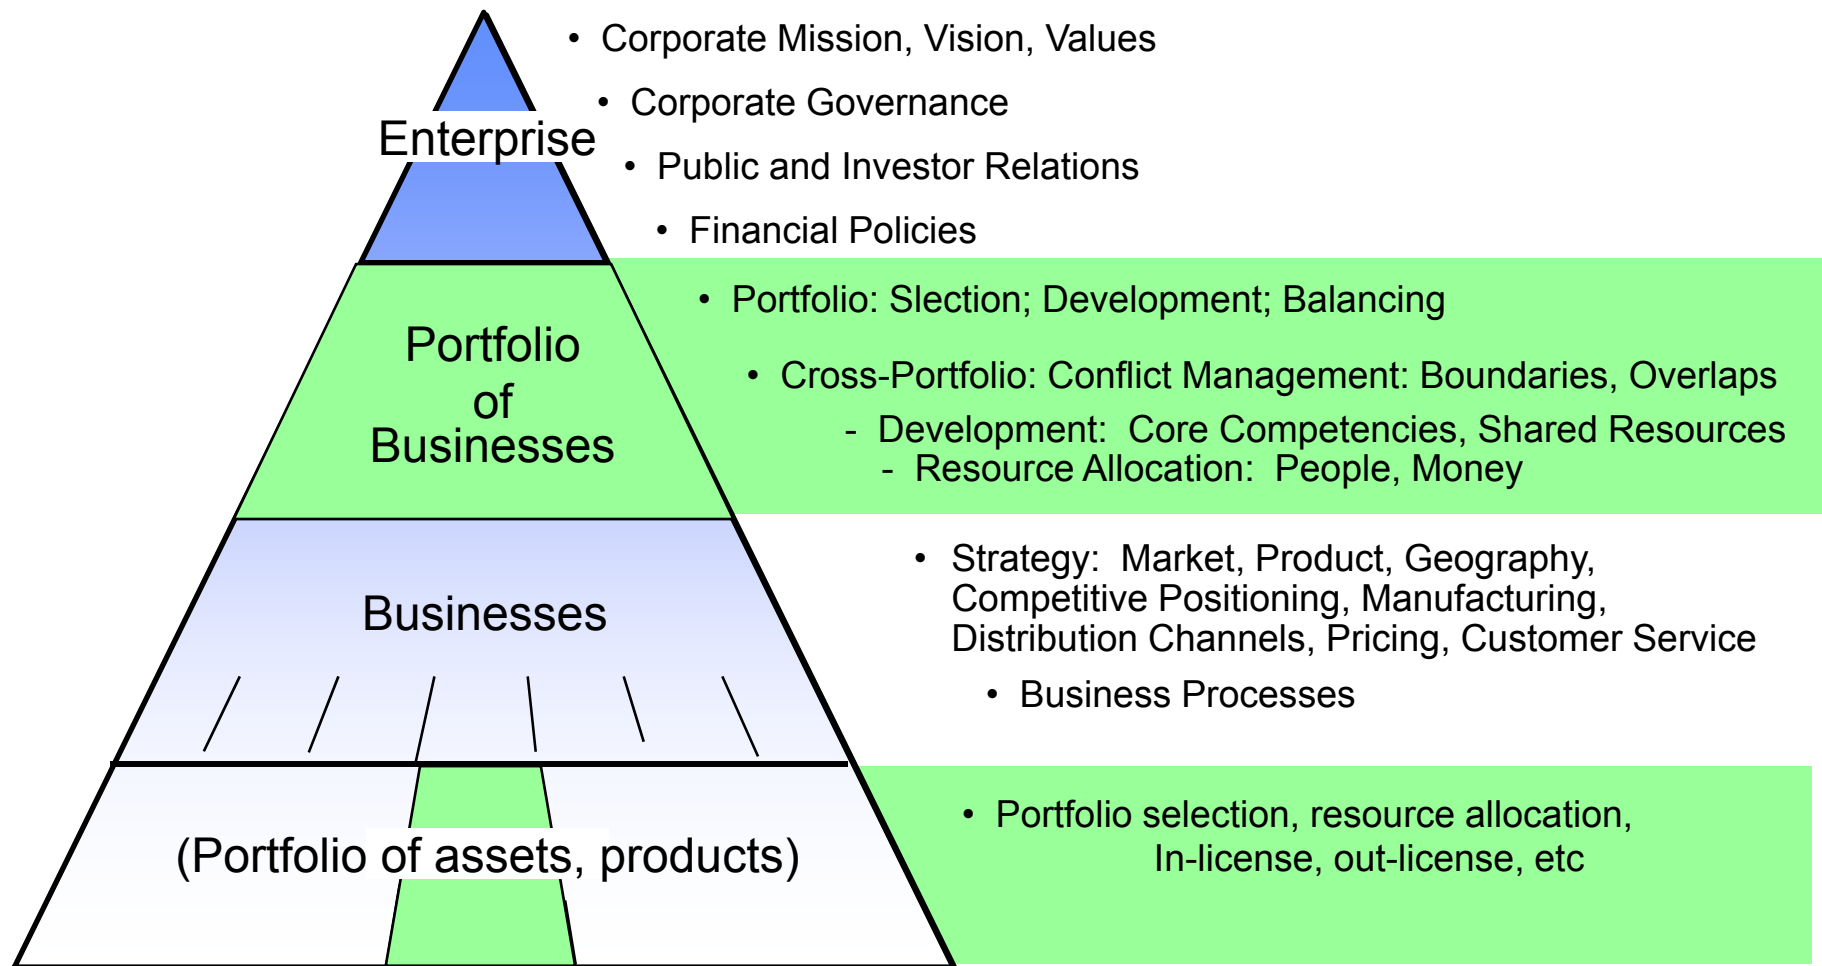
Enterprise

• Corporate Mission, Vision, Values
• Corporate Governance
• Public and Investor Relations
• Financial Policies

Portfolio of Businesses

• Portfolio: Slection; Development; Balancing
• Cross-Portfolio: Conflict Management: Boundaries, Overlaps
- Development: Core Competencies, Shared Resources
- Resource Allocation: People, Money

Businesses

• Strategy: Market, Product, Geography, Competitive Positioning, Manufacturing, Distribution Channels, Pricing, Customer Service
• Business Processes

(Portfolio of assets, products)

• Portfolio selection, resource allocation, In-license, out-license, etc